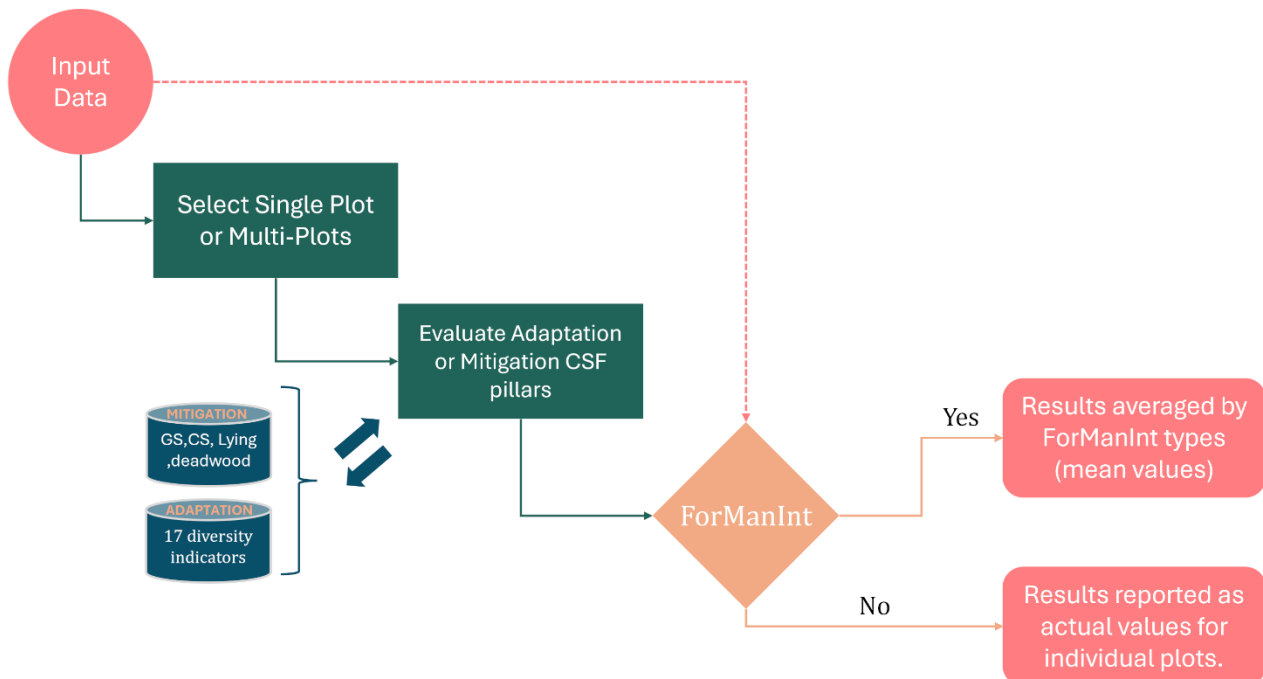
Input Data

Select Single Plot or Multi-Plots

Evaluate Adaptation or Mitigation CSF pillars

MITIGATION
GS,CS, Lying ,deadwood

ADAPTATION
17 diversity indicators

ForManInt

Yes

Results averaged by ForManInt types (mean values)

No

Results reported as actual values for individual plots.